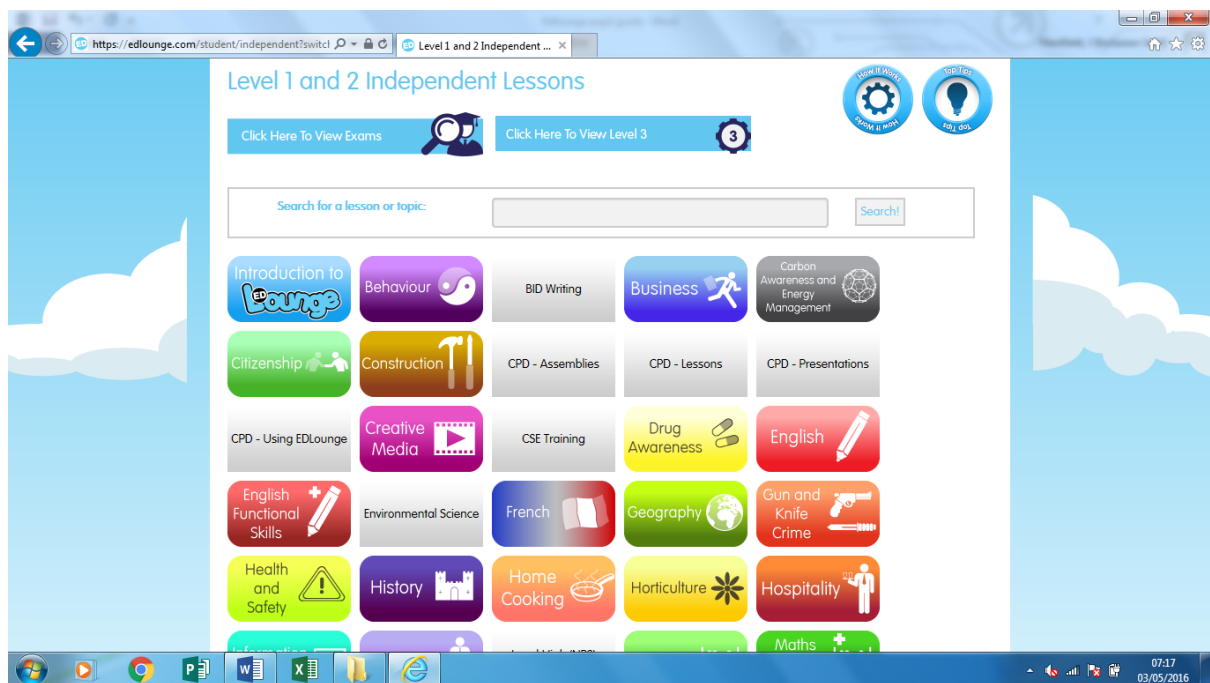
https://edlounge.com/student/independent?switcl

Level 1 and 2 Independent ...

Level 1 and 2 Independent Lessons

How it Works

Top Tips

Click Here To View Exams

Click Here To View Level 3

3

Search for a lesson or topic:

Search!

Introduction to EDLounge

Behaviour

BID Writing

Business

Carbon Awareness and Energy Management

Citizenship

Construction

CPD - Assemblies

CPD - Lessons

CPD - Presentations

CPD - Using EDLounge

Creative Media

CSE Training

Drug Awareness

English

English Functional Skills

Environmental Science

French

Geography

Gun and Knife Crime

Health and Safety

History

Home Cooking

Horticulture

Hospitality

Maths

07:17
03/05/2016